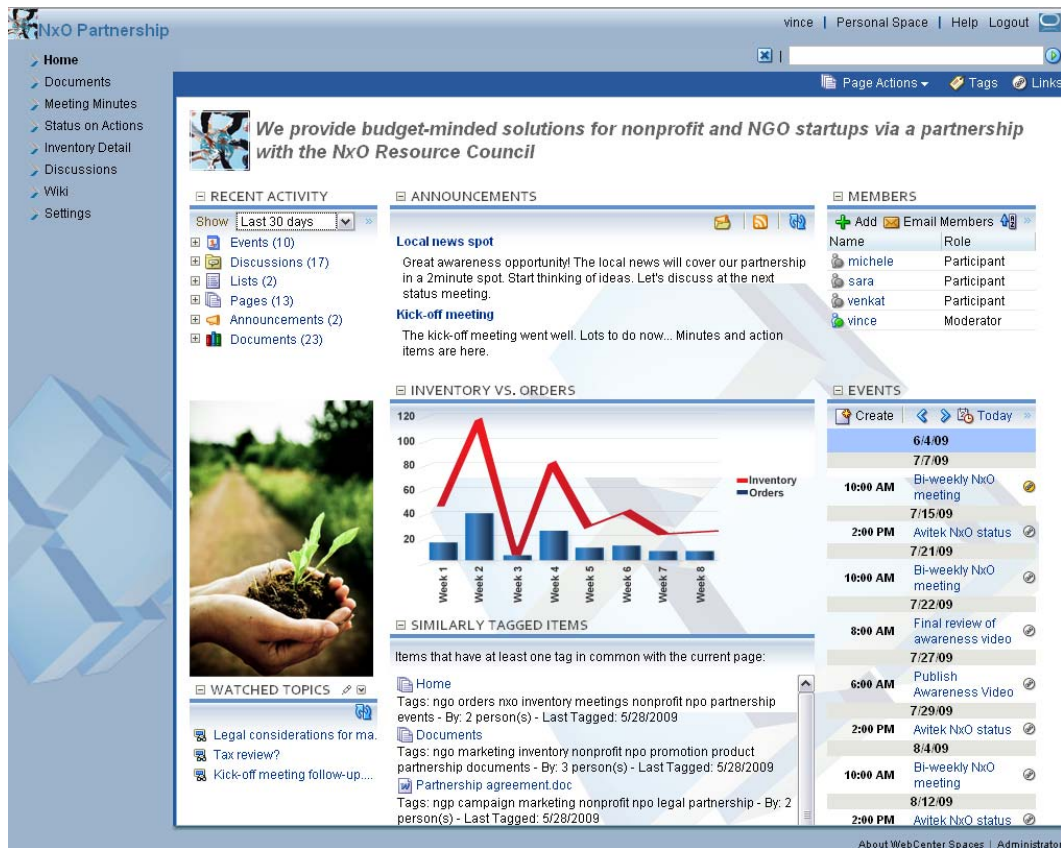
NxO Partnership

vince | Personal Space | Help Logout

Home
Documents
Meeting Minutes
Status on Actions
Inventory Detail
Discussions
Wiki
Settings

Page Actions ▾ Tags Links

We provide budget-minded solutions for nonprofit and NGO startups via a partnership with the NxO Resource Council

⊟ RECENT ACTIVITY
Show Last 30 days
⊞ Events (10)
⊞ Discussions (17)
⊞ Lists (2)
⊞ Pages (13)
⊞ Announcements (2)
⊞ Documents (23)

⊟ ANNOUNCEMENTS
Local news spot
Great awareness opportunity! The local news will cover our partnership in a 2minute spot. Start thinking of ideas. Let's discuss at the next status meeting.
Kick-off meeting
The kick-off meeting went well. Lots to do now... Minutes and action items are here.

⊟ MEMBERS
Add Email Members
| Name | Role |
|---|---|
| michele | Participant |
| sara | Participant |
| venkat | Participant |
| vince | Moderator |

⊟ INVENTORY VS. ORDERS
120
100
80
60
40
20
Week 1 Week 2 Week 3 Week 4 Week 5 Week 6 Week 7 Week 8
Inventory
Orders

⊟ EVENTS
Create Today
6/4/09
7/7/09
10:00 AM Bi-weekly NxO meeting
7/15/09
2:00 PM Avitek NxO status
7/21/09
10:00 AM Bi-weekly NxO meeting
7/22/09
8:00 AM Final review of awareness video
7/27/09
6:00 AM Publish Awareness Video
7/29/09
2:00 PM Avitek NxO status
8/4/09
10:00 AM Bi-weekly NxO meeting
8/12/09
2:00 PM Avitek NxO status

⊟ SIMILARLY TAGGED ITEMS
Items that have at least one tag in common with the current page:
Home
Tags: ngo orders nxo inventory meetings nonprofit npo partnership events - By: 2 person(s) - Last Tagged: 5/28/2009
Documents
Tags: ngo marketing inventory nonprofit npo promotion product partnership documents - By: 3 person(s) - Last Tagged: 5/28/2009
Partnership agreement.doc
Tags: ngp campaign marketing nonprofit npo legal partnership - By: 2 person(s) - Last Tagged: 5/28/2009

⊟ WATCHED TOPICS
Legal considerations for ma.
Tax review?
Kick-off meeting follow-up....

About WebCenter Spaces | Administrator